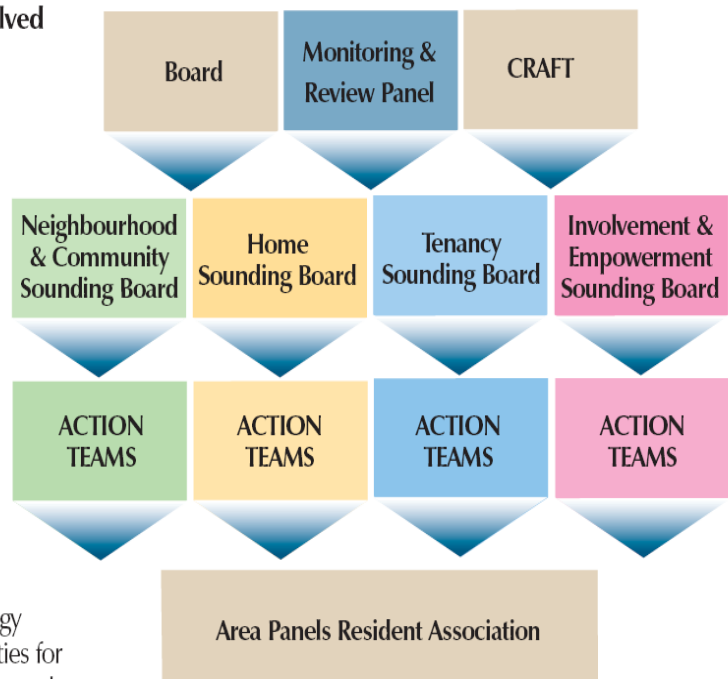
lved

Board

Monitoring & Review Panel

CRAFT

Neighbourhood & Community Sounding Board

Home Sounding Board

Tenancy Sounding Board

Involvement & Empowerment Sounding Board

ACTION TEAMS

ACTION TEAMS

ACTION TEAMS

ACTION TEAMS

gy
ties for

Area Panels Resident Association